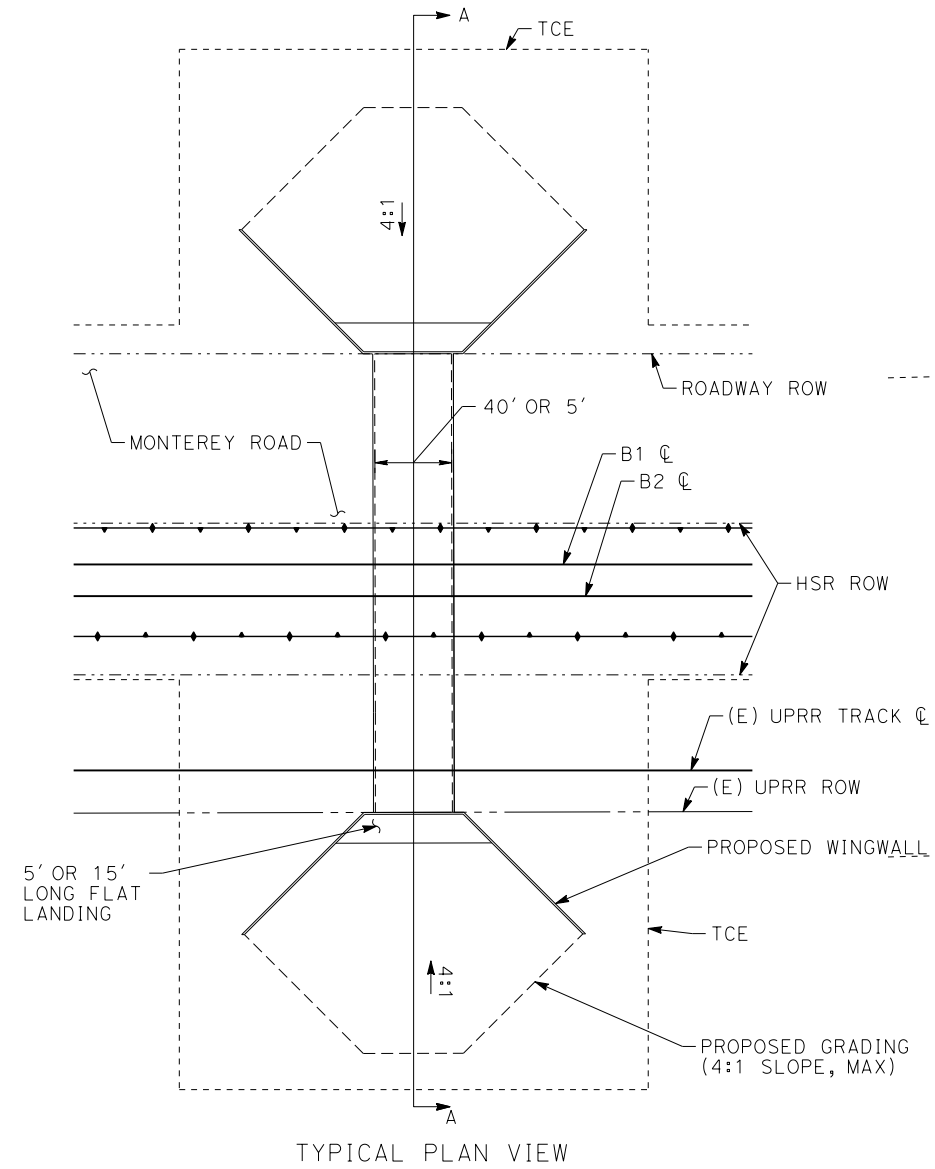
A

TCE

4:1

ROADWAY ROW

MONTEREY ROAD

40' OR 5'

B1 ℄

B2 ℄

HSR ROW

(E) UPRR TRACK ℄

(E) UPRR ROW

5' OR 15' LONG FLAT LANDING

PROPOSED WINGWALL

TCE

4:1

PROPOSED GRADING (4:1 SLOPE, MAX)

A

TYPICAL PLAN VIEW